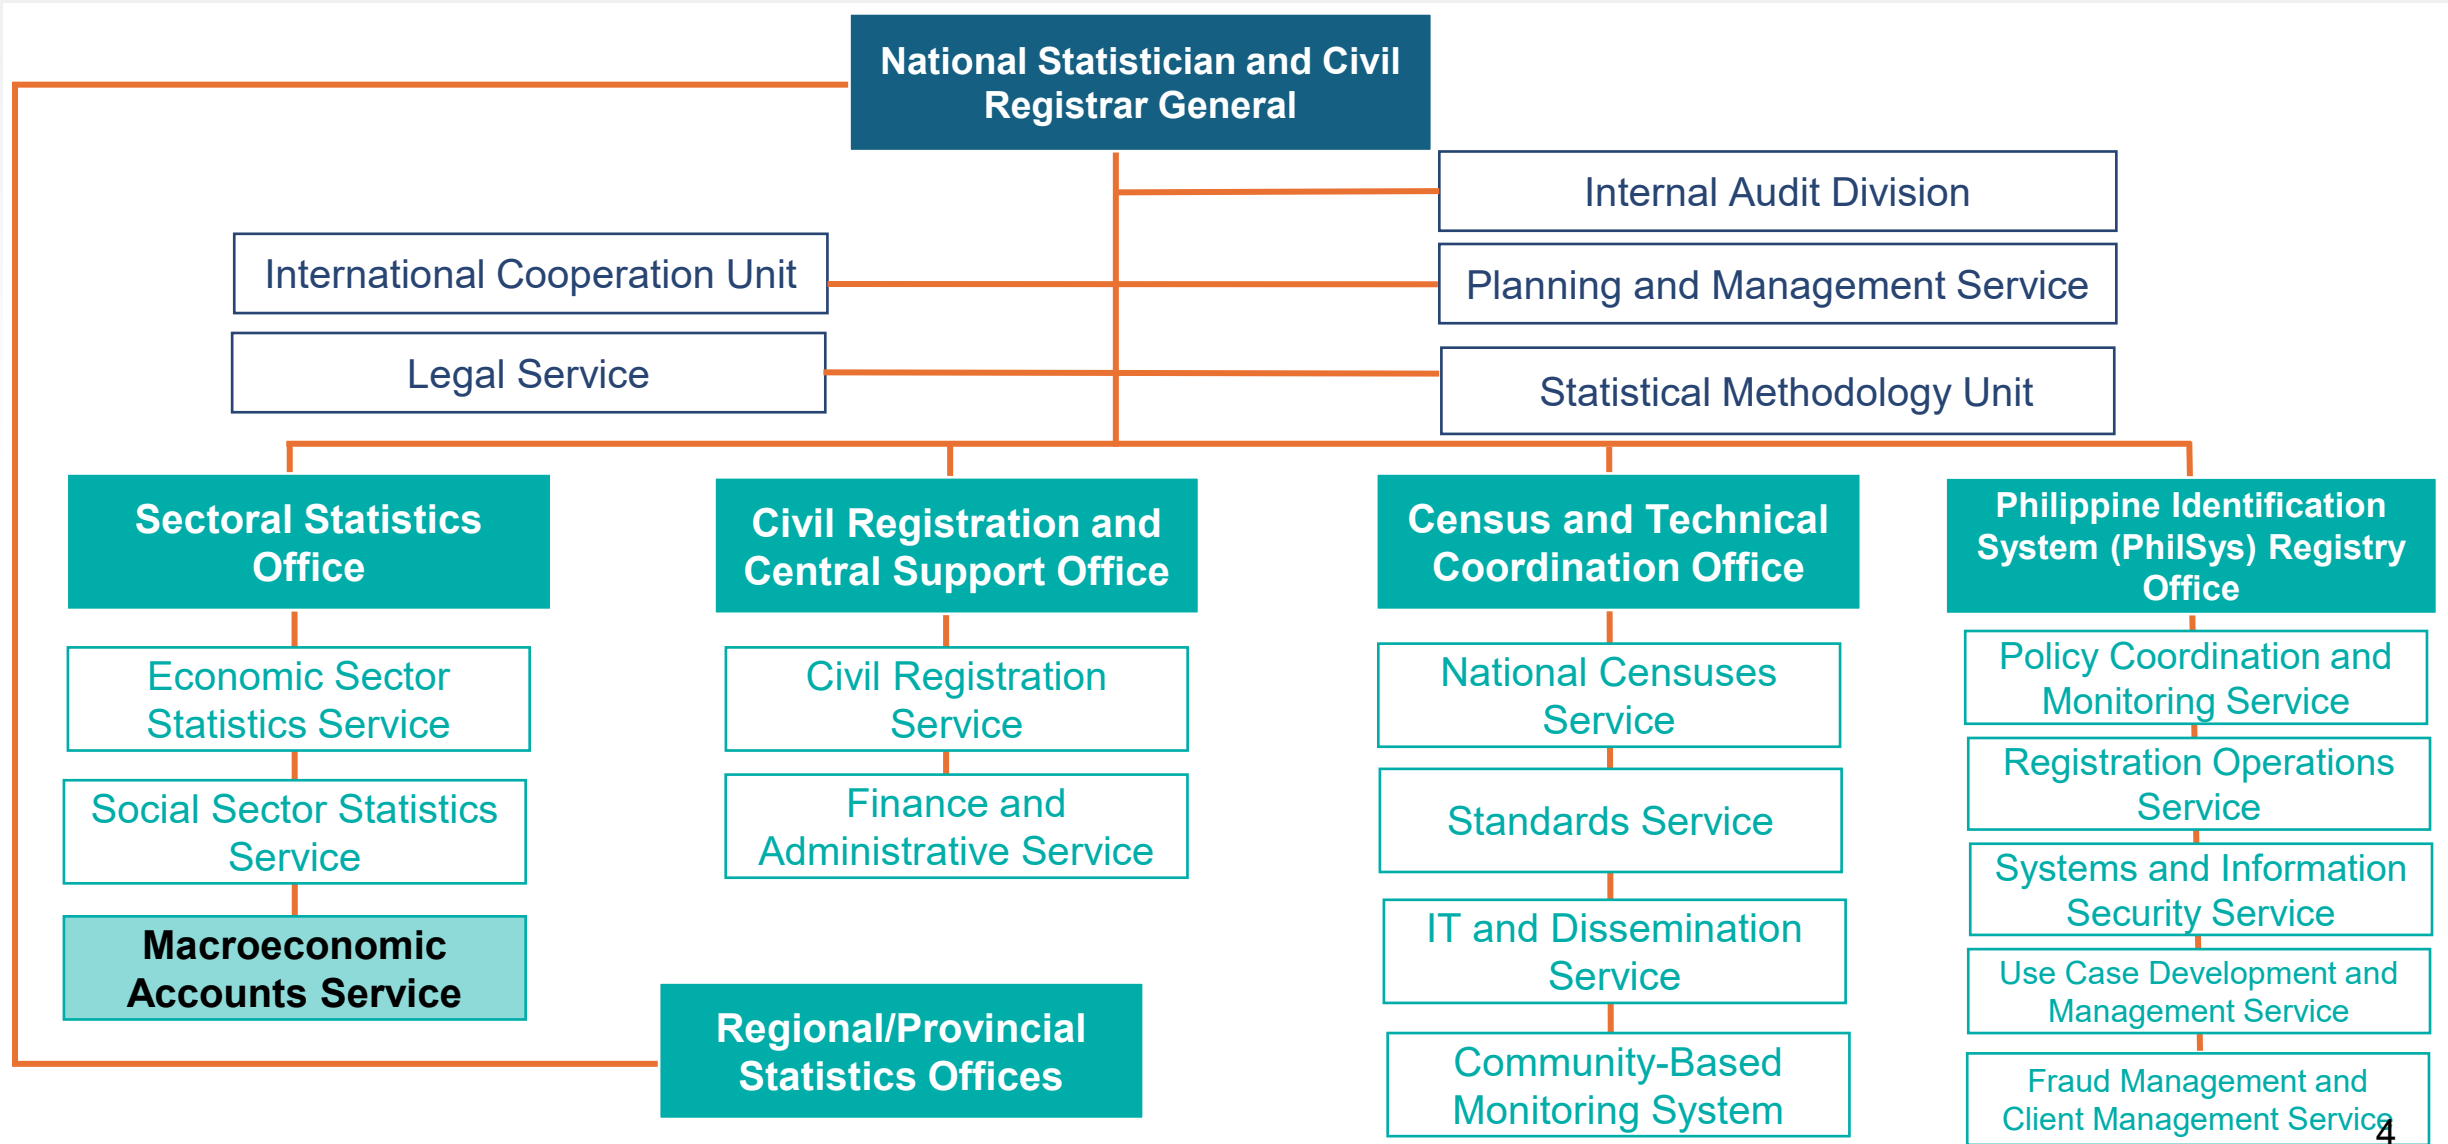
National Statistician and Civil Registrar General

Internal Audit Division

International Cooperation Unit

Planning and Management Service

Legal Service

Statistical Methodology Unit

Sectoral Statistics Office

Economic Sector Statistics Service

Social Sector Statistics Service

Macroeconomic Accounts Service

Civil Registration and Central Support Office

Civil Registration Service

Finance and Administrative Service

Census and Technical Coordination Office

National Censuses Service

Standards Service

IT and Dissemination Service

Community-Based Monitoring System

Philippine Identification System (PhilSys) Registry Office

Policy Coordination and Monitoring Service

Registration Operations Service

Systems and Information Security Service

Use Case Development and Management Service

Fraud Management and Client Management Service

Regional/Provincial Statistics Offices

4